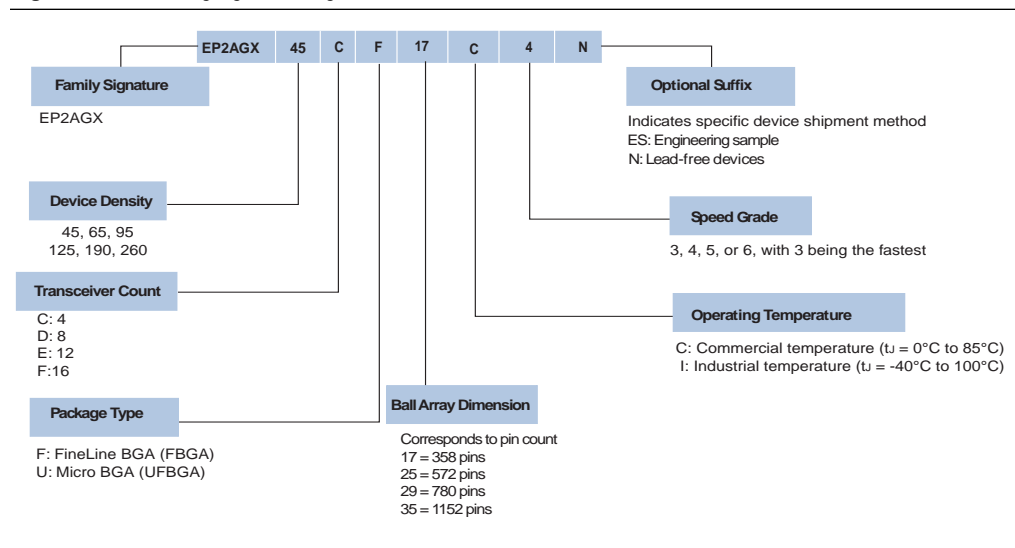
EP2AGX 45 C F 17 C 4 N

Family Signature

EP2AGX

Device Density

45, 65, 95
125, 190, 260

Transceiver Count

C: 4
D: 8
E: 12
F:16

Package Type

F: FineLine BGA (FBGA)
U: Micro BGA (UFBGA)

Ball Array Dimension

Corresponds to pin count
17 = 358 pins
25 = 572 pins
29 = 780 pins
35 = 1152 pins

Optional Suffix

Indicates specific device shipment method
ES: Engineering sample
N: Lead-free devices

Speed Grade

3, 4, 5, or 6, with 3 being the fastest

Operating Temperature

C: Commercial temperature ($t_J$ = 0°C to 85°C)
I: Industrial temperature ($t_J$ = -40°C to 100°C)